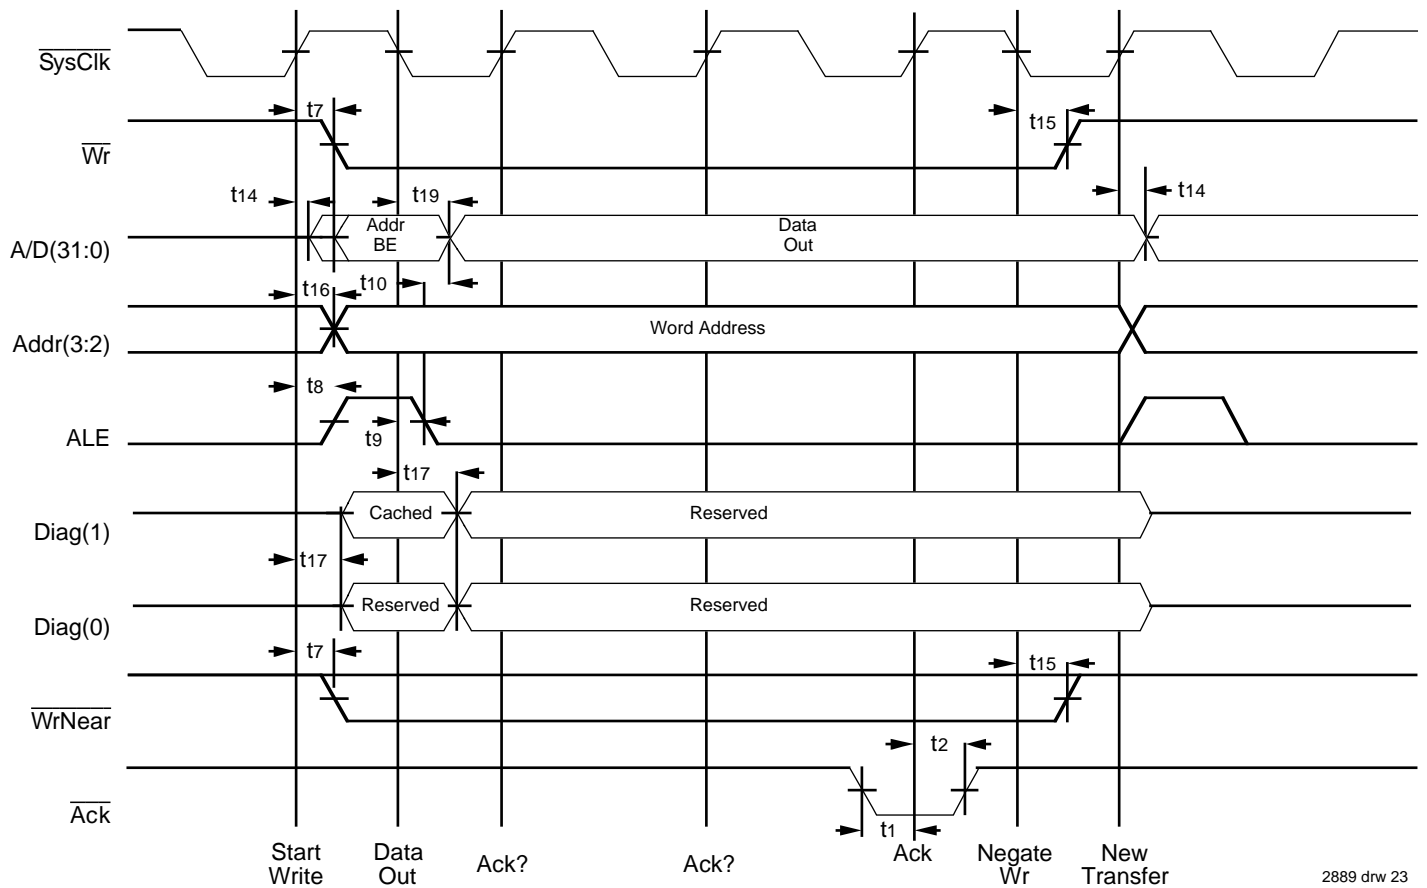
$\overline{SysClk}$

$t_7$

$t_{15}$

$\overline{Wr}$

$t_{14}$

$t_{19}$

$t_{14}$

A/D(31:0)

Addr BE

Data Out

$t_{16}$

$t_{10}$

Addr(3:2)

Word Address

$t_8$

$t_9$

ALE

$t_{17}$

Diag(1)

Cached

Reserved

$t_{17}$

Diag(0)

Reserved

Reserved

$t_7$

$t_{15}$

$\overline{WrNear}$

$t_2$

$\overline{Ack}$

$t_1$

Start Write

Data Out

Ack?

Ack?

Ack

Negate Wr

New Transfer

2889 drw 23